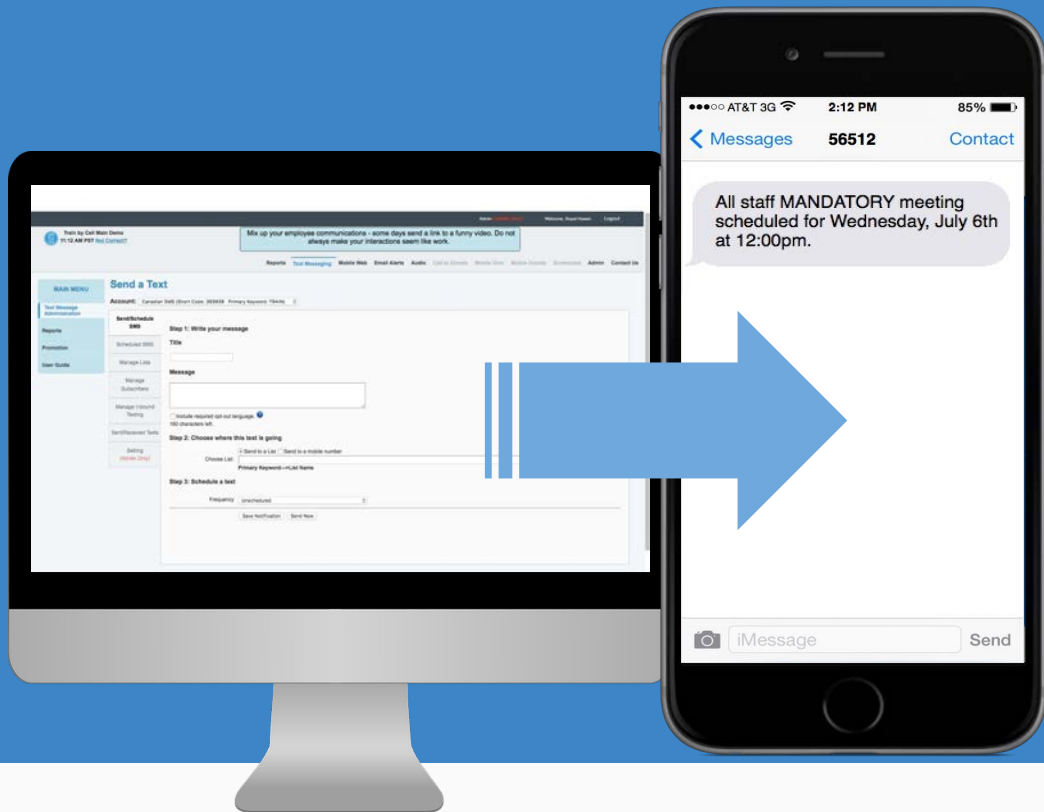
Train by Cell Main Demo
11:12 AM PST Not Correct?

Mix up your employee communications - some days send a link to a funny video. Do not always make your interactions seem like work.

Reports Text Messaging Mobile Web Email Alerts Audio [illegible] Admin Contact Us

MAIN MENU
Text Message Administration
Reports
Promotion
User Guide

Send a Text
Account: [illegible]

Send/Schedule SMS
Scheduled SMS
Manage Lists
Manage Subscribers
Manage Inbound Texting
Sent/Received Texts
Setting

Step 1: Write your message
Title
Message
Include required opt-out language.
160 characters left.
Step 2: Choose where this text is going
Send to a List Send to a mobile number
Choose List
Primary Keyword->List Name
Step 3: Schedule a text
Frequency Unscheduled
Save Notification Send Now

●●●○○ AT&T 3G 2:12 PM 85%
Messages 56512 Contact

All staff MANDATORY meeting scheduled for Wednesday, July 6th at 12:00pm.

iMessage Send